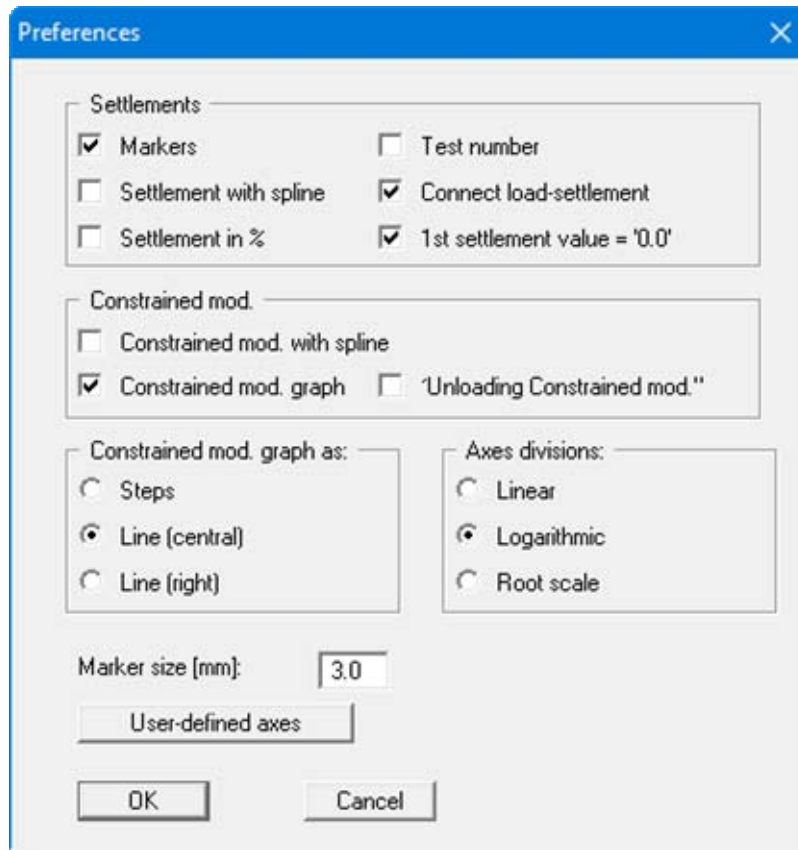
Preferences

Settlements

Markers

Test number

Settlement with spline

Connect load-settlement

Settlement in %

1st settlement value = '0.0'

Constrained mod.

Constrained mod. with spline

Constrained mod. graph

"Unloading Constrained mod."

Constrained mod. graph as:

Steps

Line (central)

Line (right)

Axes divisions:

Linear

Logarithmic

Root scale

Marker size [mm]: 3.0

User-defined axes

OK

Cancel